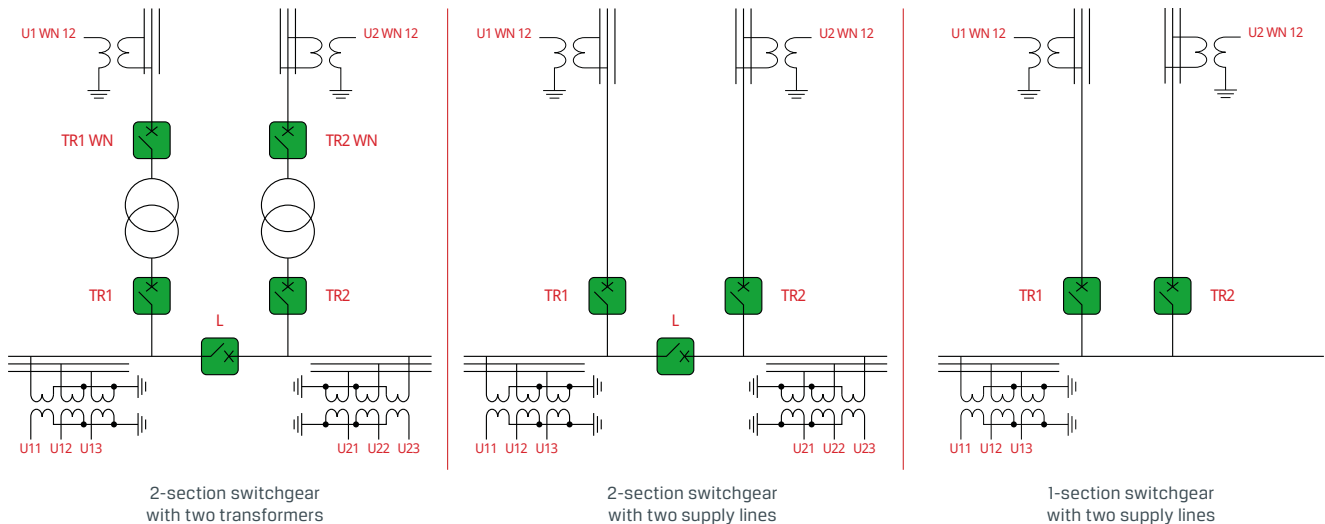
U1 WN 12

U2 WN 12

TR1 WN

TR2 WN

TR1

TR2

L

U11 U12 U13

U21 U22 U23

2-section switchgear with two transformers

U1 WN 12

U2 WN 12

TR1

TR2

L

U11 U12 U13

U21 U22 U23

2-section switchgear with two supply lines

U1 WN 12

U2 WN 12

TR1

TR2

U11 U12 U13

1-section switchgear with two supply lines